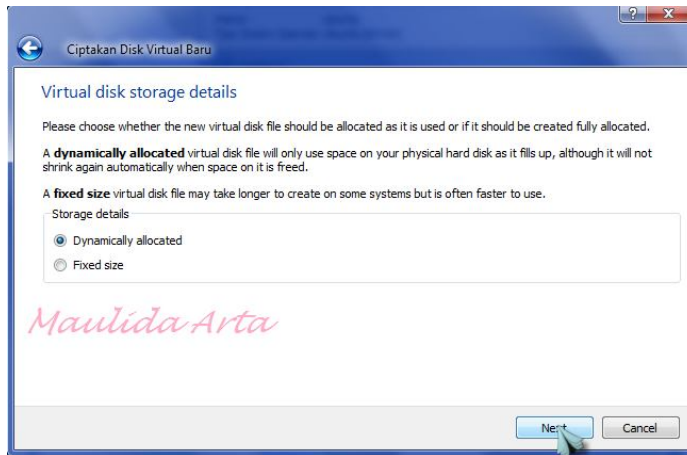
?

Ciptakan Disk Virtual Baru

Virtual disk storage details

Please choose whether the new virtual disk file should be allocated as it is used or if it should be created fully allocated.

A **dynamically allocated** virtual disk file will only use space on your physical hard disk as it fills up, although it will not shrink again automatically when space on it is freed.

A **fixed size** virtual disk file may take longer to create on some systems but is often faster to use.

Storage details

Dynamically allocated

Fixed size

Maulida Arta

Next

Cancel